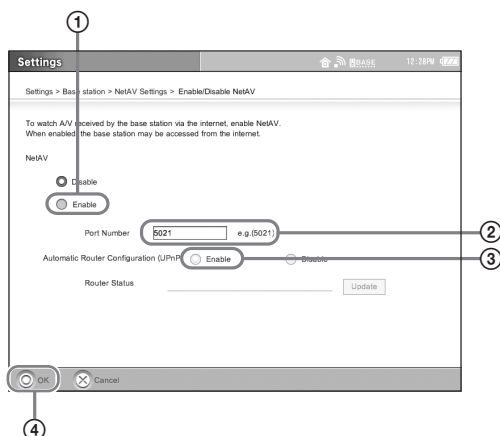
①

Settings

BASE 12:28PM

Settings > Base station > NetAV Settings > Enable/Disable NetAV

To watch A/V received by the base station via the internet, enable NetAV.
When enabled, the base station may be accessed from the internet.

NetAV

Disable

Enable

Port Number 5021 e.g.(5021)

Automatic Router Configuration (UPnP) Enable Disable

Router Status

Update

OK

Cancel

②

③

④